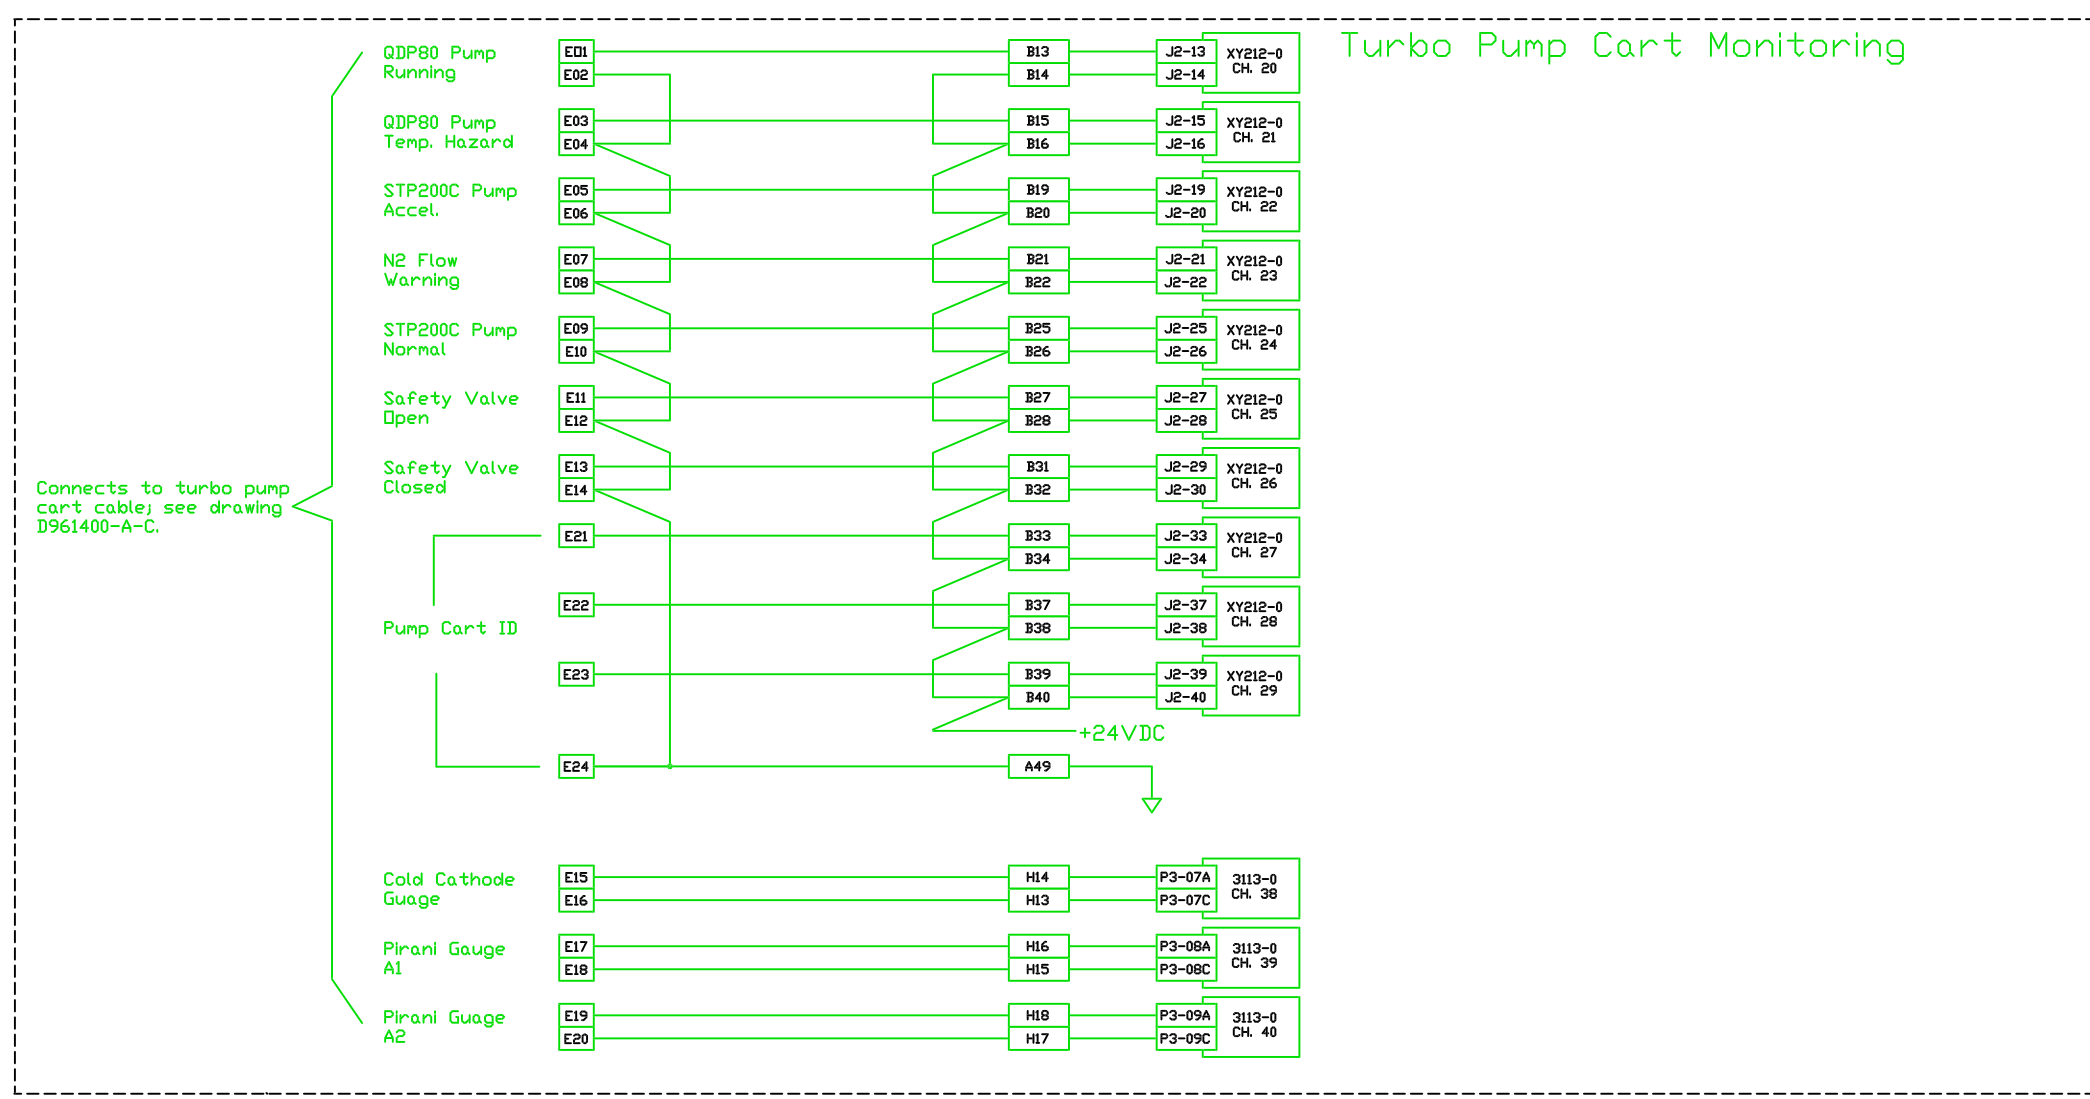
Turbo Pump Cart Monitoring

Connects to turbo pump cart cable; see drawing D961400-A-C.

QDP80 Pump Running
E01
E02
B13
B14
J2-13
J2-14
XY212-0 CH. 20

QDP80 Pump Temp. Hazard
E03
E04
B15
B16
J2-15
J2-16
XY212-0 CH. 21

STP200C Pump Accel.
E05
E06
B19
B20
J2-19
J2-20
XY212-0 CH. 22

N2 Flow Warning
E07
E08
B21
B22
J2-21
J2-22
XY212-0 CH. 23

STP200C Pump Normal
E09
E10
B25
B26
J2-25
J2-26
XY212-0 CH. 24

Safety Valve Open
E11
E12
B27
B28
J2-27
J2-28
XY212-0 CH. 25

Safety Valve Closed
E13
E14
B31
B32
J2-29
J2-30
XY212-0 CH. 26

Pump Cart ID
E21
B33
B34
J2-33
J2-34
XY212-0 CH. 27

E22
B37
B38
J2-37
J2-38
XY212-0 CH. 28

E23
B39
B40
J2-39
J2-40
XY212-0 CH. 29

+24VDC

E24
A49

Cold Cathode Guage
E15
E16
H14
H13
P3-07A
P3-07C
3113-0 CH. 38

Pirani Gauge A1
E17
E18
H16
H15
P3-08A
P3-08C
3113-0 CH. 39

Pirani Guage A2
E19
E20
H18
H17
P3-09A
P3-09C
3113-0 CH. 40